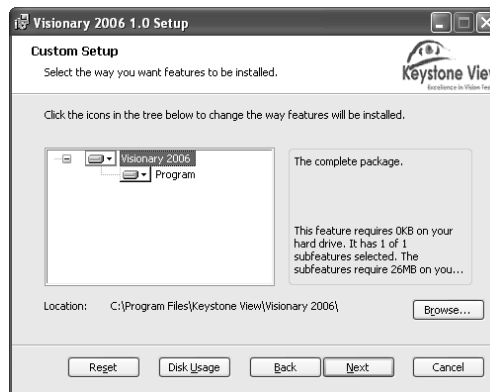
Visionary 2006 1.0 Setup

Custom Setup

Select the way you want features to be installed.

Keystone View

Excellence in Vision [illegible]

Click the icons in the tree below to change the way features will be installed.

Visionary 2006

Program

The complete package.

This feature requires 0KB on your hard drive. It has 1 of 1 subfeatures selected. The subfeatures require 26MB on you...

Location: C:\Program Files\Keystone View\Visionary 2006\

Browse...

Reset

Disk Usage

Back

Next

Cancel